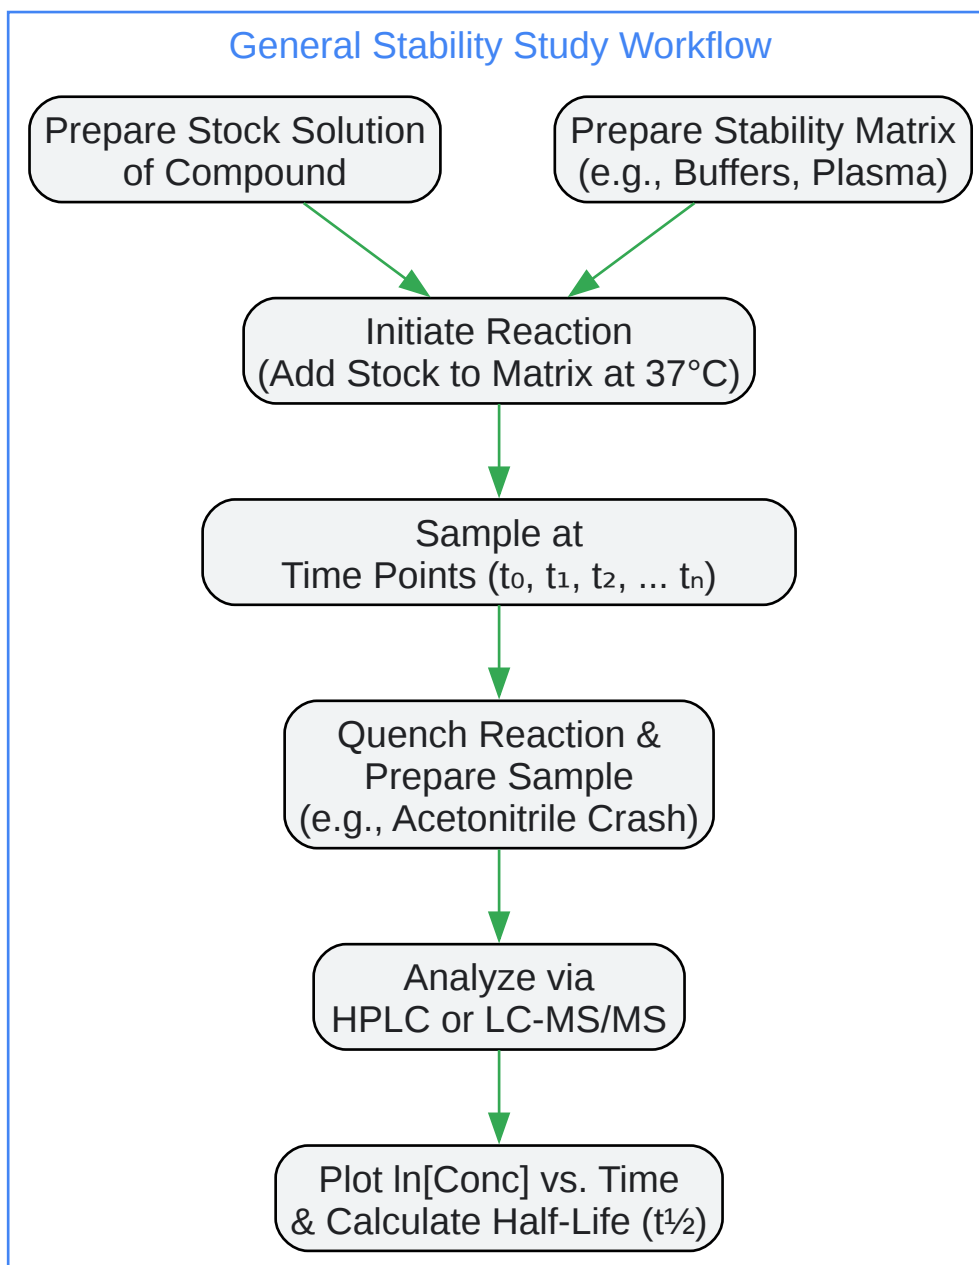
General Stability Study Workflow

Prepare Stock Solution of Compound

Prepare Stability Matrix (e.g., Buffers, Plasma)

Initiate Reaction (Add Stock to Matrix at 37°C)

Sample at Time Points ($t_0$, $t_1$, $t_2$, ... $t_n$)

Quench Reaction & Prepare Sample (e.g., Acetonitrile Crash)

Analyze via HPLC or LC-MS/MS

Plot ln[Conc] vs. Time & Calculate Half-Life ($t½$)